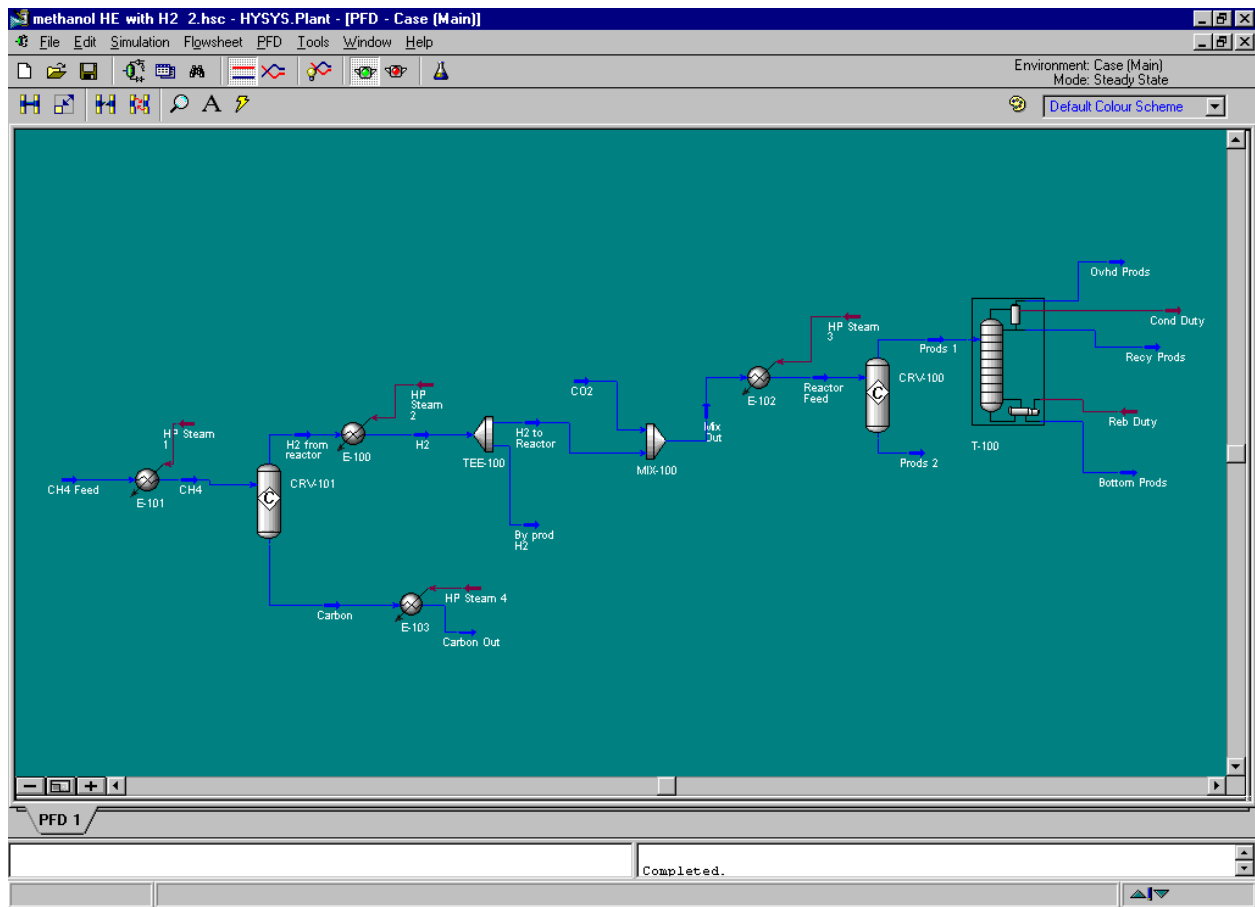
methanol HE with H2 2.hsc - HYSYS.Plant - [PFD - Case (Main)]

File Edit Simulation Flowsheet PFD Tools Window Help

Environment: Case (Main)
Mode: Steady State

Default Colour Scheme

Ovhd Prods
Cond Duty
HP Steam 3
Prods 1
Recy Prods
CO2
Reactor Feed
CRV-100
E-102
Mix Out
HP Steam 2
Reb Duty
HP Steam 1
H2 from reactor
H2 to Reactor
T-100
E-100
H2
TEE-100
MIX-100
Prods 2
Bottom Prods
CH4 Feed
CH4
CRV-101
E-101
By prod H2
HP Steam 4
Carbon
E-103
Carbon Out

PFD 1

Completed.